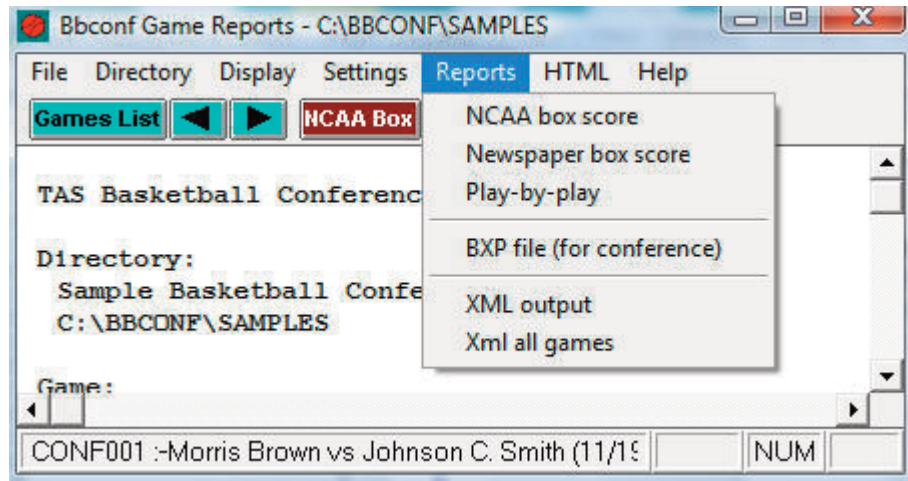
Bbconf Game Reports - C:\BBCONF\SAMPLES

File Directory Display Settings Reports HTML Help

Games List ◀ ▶ NCAA Box

NCAA box score
Newspaper box score
Play-by-play
BXP file (for conference)
XML output
Xml all games

TAS Basketball Conferenc

Directory:
Sample Basketball Confe
C:\BBCONF\SAMPLES

Game:

CONF001 :-Morris Brown vs Johnson C. Smith (11/1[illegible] NUM